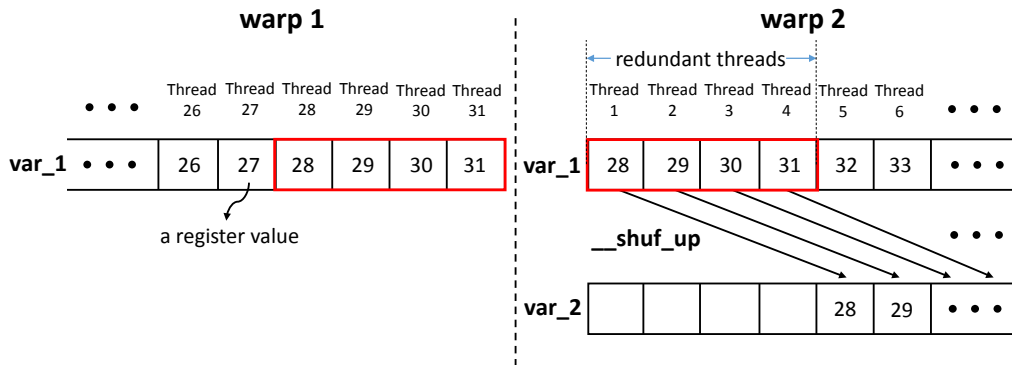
warp 1

• • •

Thread 26 | Thread 27 | Thread 28 | Thread 29 | Thread 30 | Thread 31

var_1 • • • | 26 | 27 | 28 | 29 | 30 | 31

a register value

warp 2

redundant threads

Thread 1 | Thread 2 | Thread 3 | Thread 4 | Thread 5 | Thread 6

• • •

var_1 | 28 | 29 | 30 | 31 | 32 | 33 | • • •

__shuf_up

• • •

var_2 | | | | | 28 | 29 | • • •